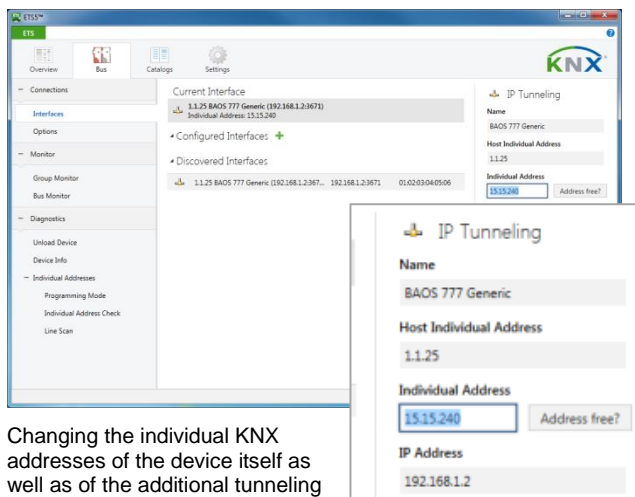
ETS5™
ETS
Overview
Bus
Catalogs
Settings
KNX

− Connections
Interfaces
Options
− Monitor
Group Monitor
Bus Monitor
− Diagnostics
Unload Device
Device Info
− Individual Addresses
Programming Mode
Individual Address Check
Line Scan

Current Interface
1.1.25 BAOS 777 Generic (192.168.1.2:3671)
Individual Address: 15.15.240
▴ Configured Interfaces +
▴ Discovered Interfaces
1.1.25 BAOS 777 Generic (192.168.1.2:367... 192.168.1.2:3671 01:02:03:04:05:06

IP Tunneling
Name
BAOS 777 Generic
Host Individual Address
1.1.25
Individual Address
15.15.240
Address free?

IP Tunneling
Name
BAOS 777 Generic
Host Individual Address
1.1.25
Individual Address
15.15.240
Address free?
IP Address
192.168.1.2

Changing the individual KNX addresses of the device itself as well as of the additional tunneling